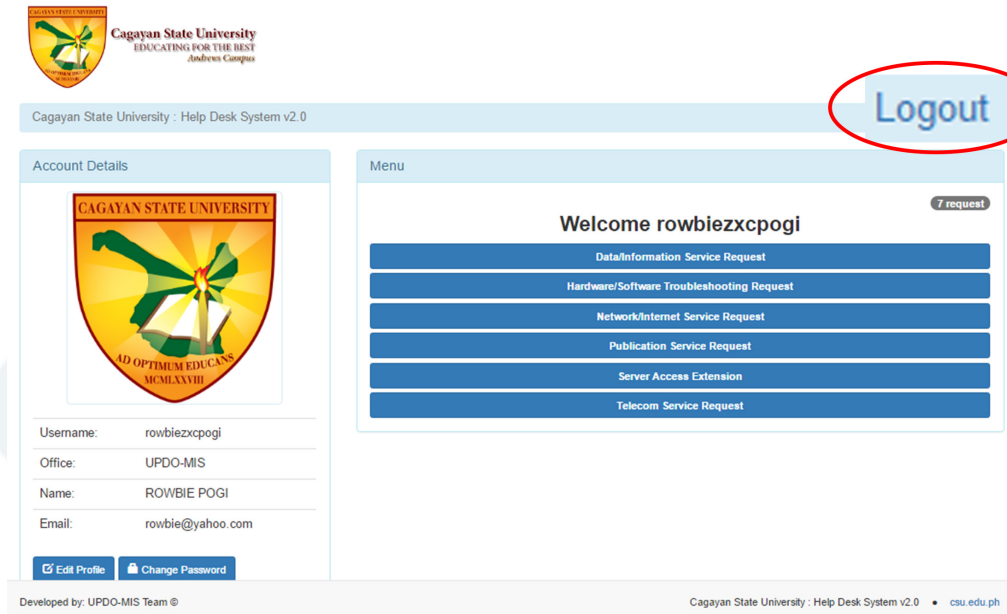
CAGAYAN STATE UNIVERSITY
Cagayan State University
EDUCATING FOR THE BEST
Andrews Campus

Cagayan State University : Help Desk System v2.0

Logout

Account Details

CAGAYAN STATE UNIVERSITY
AD OPTIMUM EDUCANS
MCMLXXVIII

| Username: | rowbiezxcpogi |
|---|---|
| Office: | UPDO-MIS |
| Name: | ROWBIE POGI |
| Email: | rowbie@yahoo.com |

Edit Profile
Change Password

Menu

7 request

Welcome rowbiezxcpogi

Data/Information Service Request
Hardware/Software Troubleshooting Request
Network/Internet Service Request
Publication Service Request
Server Access Extension
Telecom Service Request

Developed by: UPDO-MIS Team ©

Cagayan State University : Help Desk System v2.0 • csu.edu.ph